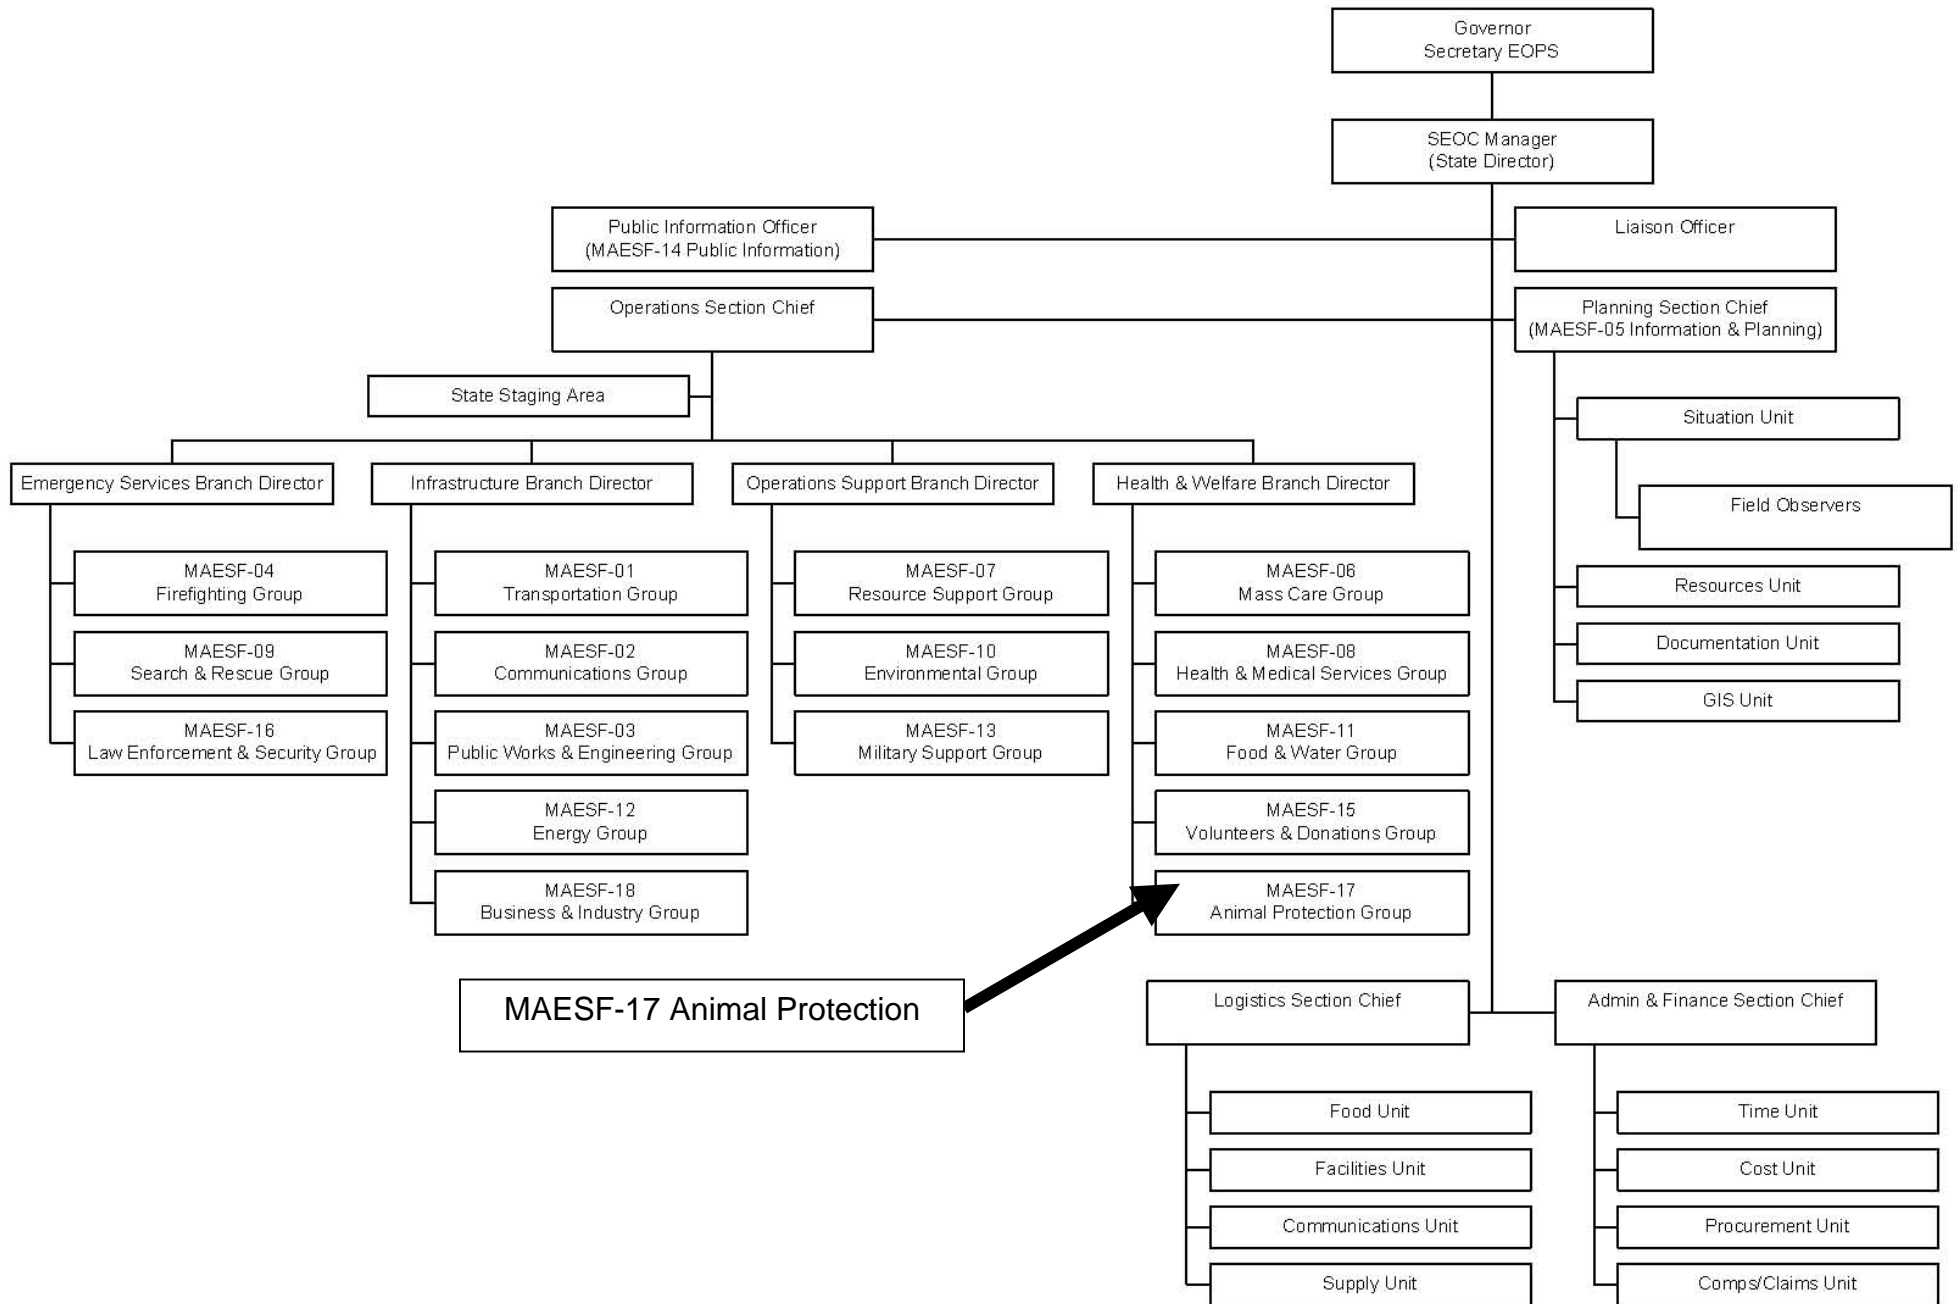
Governor
Secretary EOPS

SEOC Manager
(State Director)

Public Information Officer
(MAESF-14 Public Information)

Liaison Officer

Operations Section Chief

Planning Section Chief
(MAESF-05 Information & Planning)

State Staging Area

Situation Unit

Field Observers

Resources Unit

Documentation Unit

GIS Unit

Emergency Services Branch Director

MAESF-04
Firefighting Group

MAESF-09
Search & Rescue Group

MAESF-16
Law Enforcement & Security Group

Infrastructure Branch Director

MAESF-01
Transportation Group

MAESF-02
Communications Group

MAESF-03
Public Works & Engineering Group

MAESF-12
Energy Group

MAESF-18
Business & Industry Group

Operations Support Branch Director

MAESF-07
Resource Support Group

MAESF-10
Environmental Group

MAESF-13
Military Support Group

Health & Welfare Branch Director

MAESF-06
Mass Care Group

MAESF-08
Health & Medical Services Group

MAESF-11
Food & Water Group

MAESF-15
Volunteers & Donations Group

MAESF-17
Animal Protection Group

MAESF-17 Animal Protection

Logistics Section Chief

Food Unit

Facilities Unit

Communications Unit

Supply Unit

Admin & Finance Section Chief

Time Unit

Cost Unit

Procurement Unit

Comps/Claims Unit